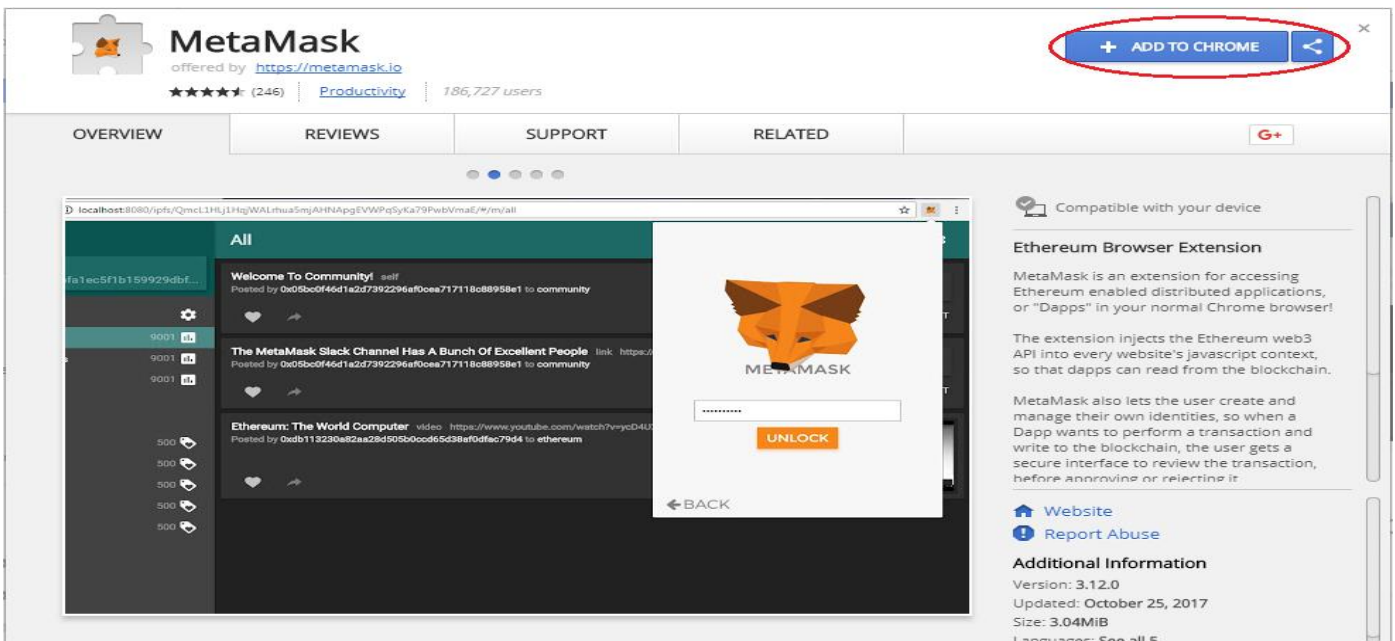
MetaMask
offered by https://metamask.io
★★★★★ (246) Productivity 186,727 users

+ ADD TO CHROME

OVERVIEW REVIEWS SUPPORT RELATED G+

localhost:8080/ipfs/QmcL1HLj1HqWALrhua5mjAHNApgEVWPqSyKa79PwbVmaE/#/m/all

fa1ec5f1b159929dbf...

All

Welcome To Community! self
Posted by 0x05bc0f46d1a2d7392296af0cea717118c88958e1 to community

The MetaMask Slack Channel Has A Bunch Of Excellent People link https:/
Posted by 0x05bc0f46d1a2d7392296af0cea717118c88958e1 to community

Ethereum: The World Computer video https://www.youtube.com/watch?v=ycD4U
Posted by 0xdb113230a82aa28d505b0ccd65d38af0dfac79d4 to ethereum

9001
9001
9001
500
500
500
500
500

METAMASK
UNLOCK
BACK

Compatible with your device

Ethereum Browser Extension

MetaMask is an extension for accessing Ethereum enabled distributed applications, or "Dapps" in your normal Chrome browser!

The extension injects the Ethereum web3 API into every website's javascript context, so that dapps can read from the blockchain.

MetaMask also lets the user create and manage their own identities, so when a Dapp wants to perform a transaction and write to the blockchain, the user gets a secure interface to review the transaction, before approving or rejecting it.

Website
Report Abuse

Additional Information
Version: 3.12.0
Updated: October 25, 2017
Size: 3.04MiB
Languages: See all 5